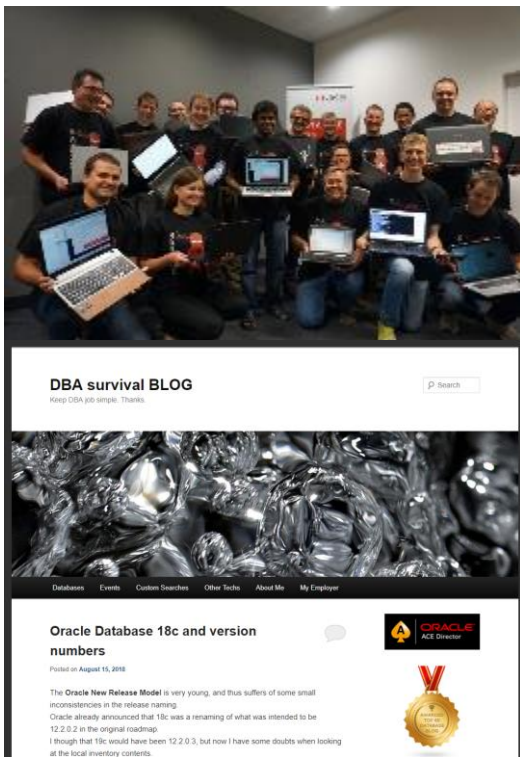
DBA survival BLOG

Keep DBA job simple. Thanks.

Search

Databases Events Custom Searches Other Techs About Me My Employer

Oracle Database 18c and version numbers

Posted on August 15, 2018

The Oracle New Release Model is very young, and thus suffers of some small inconsistencies in the release naming.

Oracle already announced that 18c was a renaming of what was intended to be 12.2.0.2 in the original roadmap.

I though that 19c would have been 12.2.0.3, but now I have some doubts when looking at the local inventory contents.

ORACLE
ACE Director